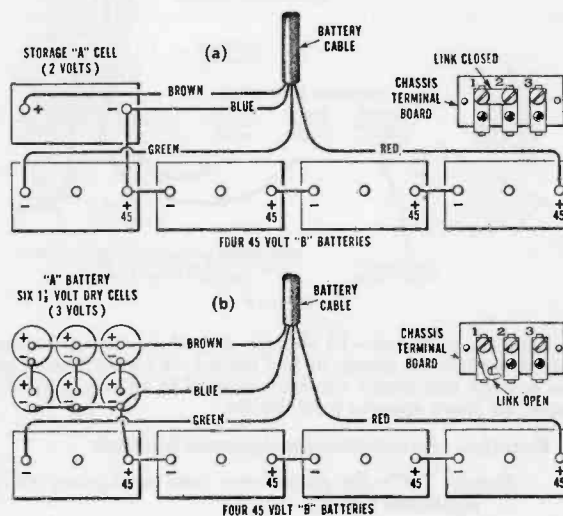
STORAGE "A" CELL (2 VOLTS)

(a)

BATTERY CABLE

LINK CLOSED

CHASSIS TERMINAL BOARD

1 2 3

+ −

BROWN

BLUE

GREEN

RED

− + 45 − + 45 + 45 − + 45

FOUR 45 VOLT "B" BATTERIES

"A" BATTERY SIX $1\frac{1}{2}$ VOLT DRY CELLS (3 VOLTS)

(b)

BATTERY CABLE

CHASSIS TERMINAL BOARD

1 2 3

LINK OPEN

+ + + + + +

BROWN

BLUE

GREEN

RED

− + 45 − + 45 + 45 − + 45

FOUR 45 VOLT "B" BATTERIES